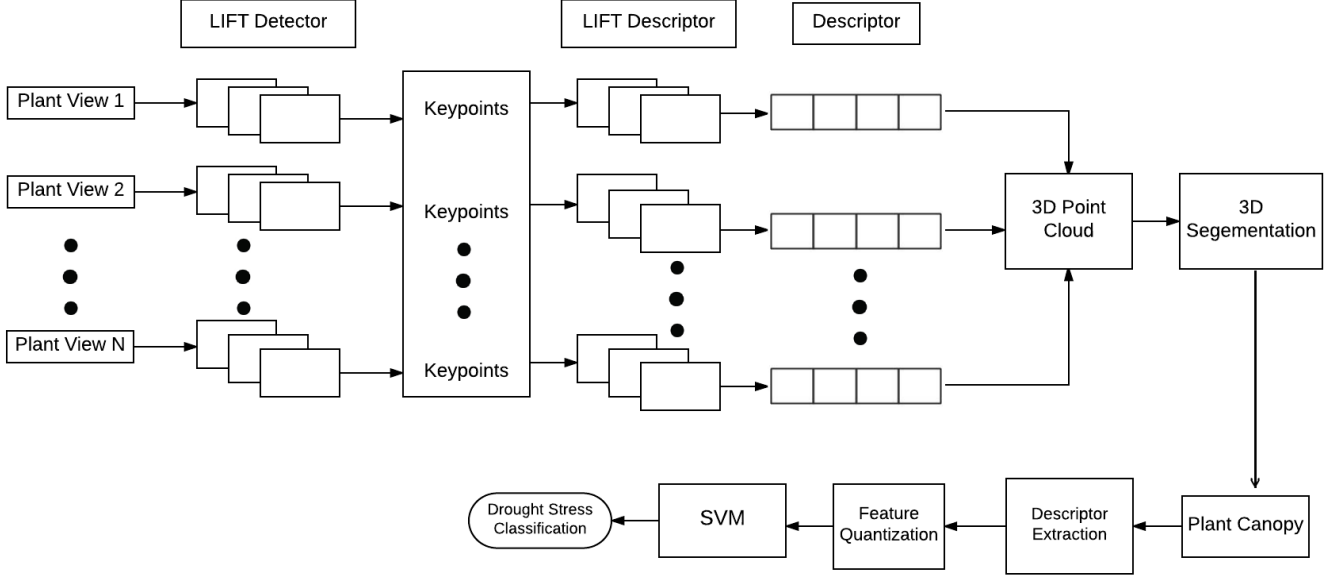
LIFT Detector

LIFT Descriptor

Descriptor

Plant View 1

Plant View 2

Plant View N

Keypoints

Keypoints

Keypoints

3D Point Cloud

3D Segementation

Plant Canopy

Descriptor Extraction

Feature Quantization

SVM

Drought Stress Classification